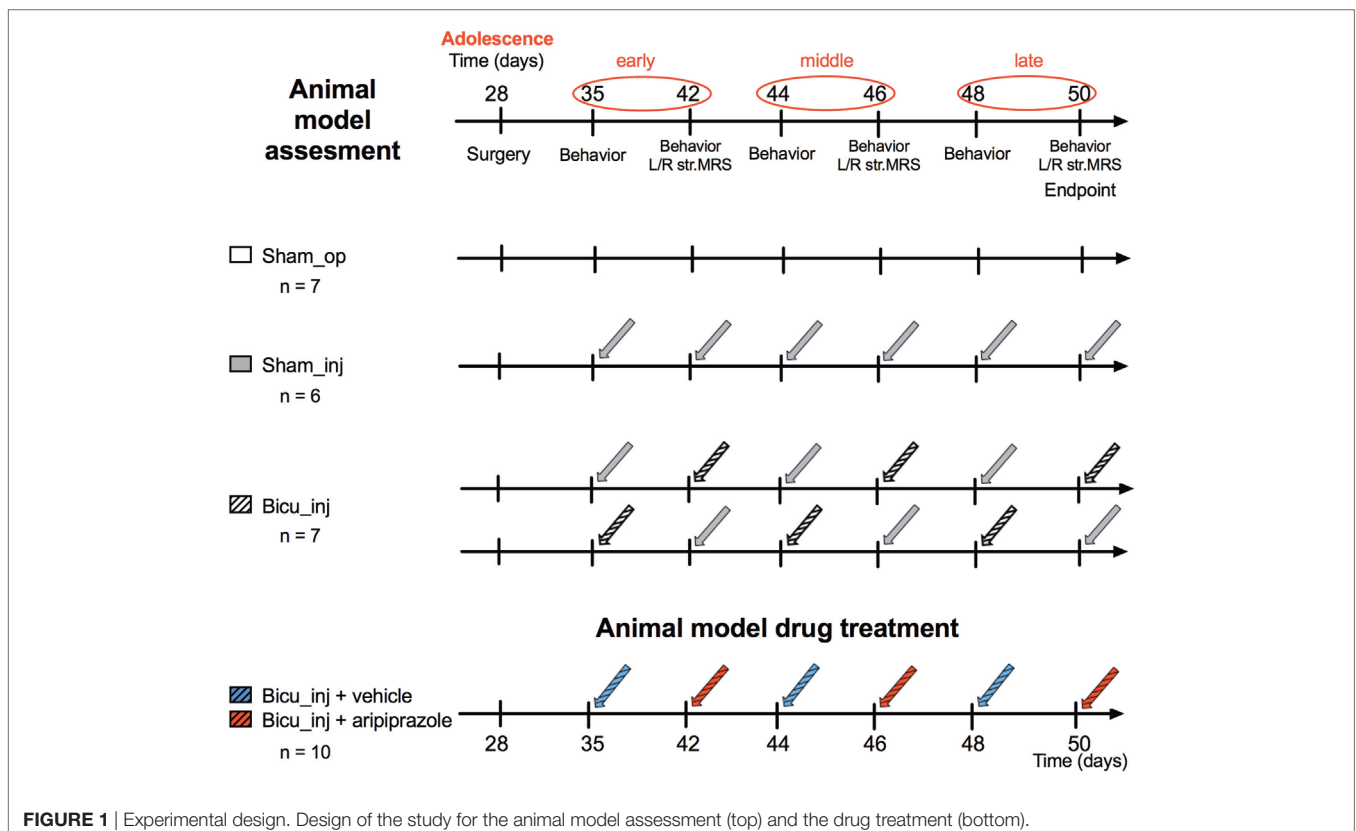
Animal model assesment

Adolescence
Time (days)

early middle late

28 35 42 44 46 48 50

Surgery Behavior Behavior L/R str.MRS Behavior Behavior L/R str.MRS Behavior Behavior L/R str.MRS Endpoint

Sham_op
n = 7

Sham_inj
n = 6

Bicu_inj
n = 7

Animal model drug treatment

Bicu_inj + vehicle
Bicu_inj + aripiprazole
n = 10

28 35 42 44 46 48 50
Time (days)

**FIGURE 1** | Experimental design. Design of the study for the animal model assessment (top) and the drug treatment (bottom).